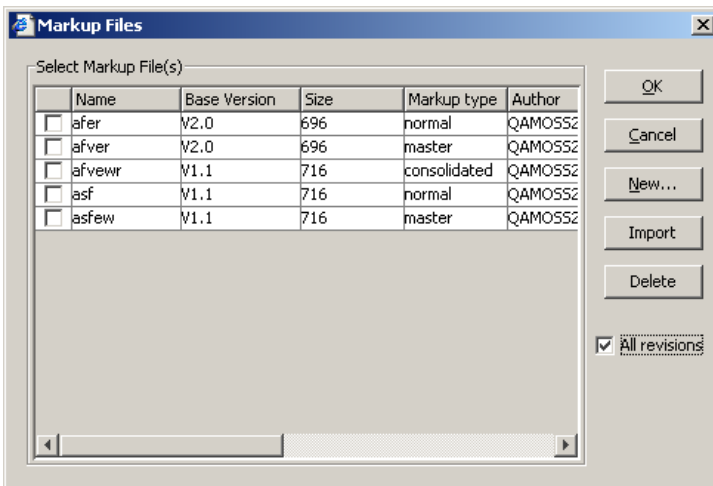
Markup Files

Select Markup File(s)

| | Name | Base Version | Size | Markup type | Author |
|---|---|---|---|---|---|
| | afer | V2.0 | 696 | normal | QAMOSS2 |
| | afver | V2.0 | 696 | master | QAMOSS2 |
| | afvewr | V1.1 | 716 | consolidated | QAMOSS2 |
| | asf | V1.1 | 716 | normal | QAMOSS2 |
| | asfew | V1.1 | 716 | master | QAMOSS2 |

OK

Cancel

New...

Import

Delete

All revisions